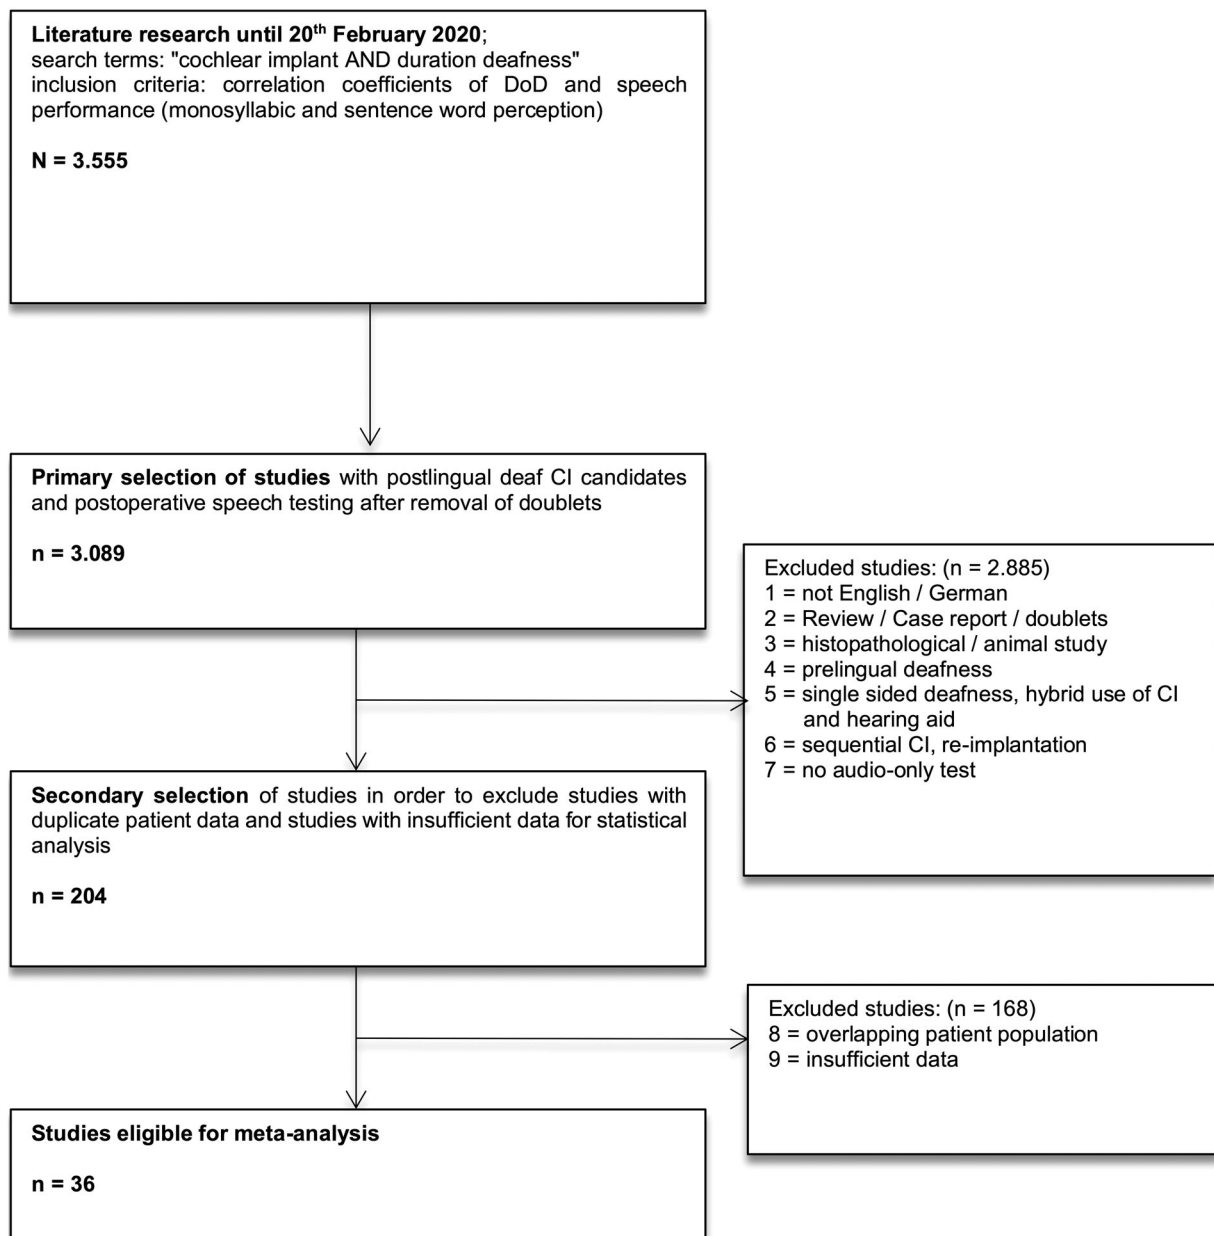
**Literature research until 20$^{th}$ February 2020**;
search terms: "cochlear implant AND duration deafness"
inclusion criteria: correlation coefficients of DoD and speech performance (monosyllabic and sentence word perception)

**N = 3.555**

**Primary selection of studies** with postlingual deaf CI candidates and postoperative speech testing after removal of doublets

**n = 3.089**

Excluded studies: (n = 2.885)
1 = not English / German
2 = Review / Case report / doublets
3 = histopathological / animal study
4 = prelingual deafness
5 = single sided deafness, hybrid use of CI and hearing aid
6 = sequential CI, re-implantation
7 = no audio-only test

**Secondary selection** of studies in order to exclude studies with duplicate patient data and studies with insufficient data for statistical analysis

**n = 204**

Excluded studies: (n = 168)
8 = overlapping patient population
9 = insufficient data

**Studies eligible for meta-analysis**

**n = 36**